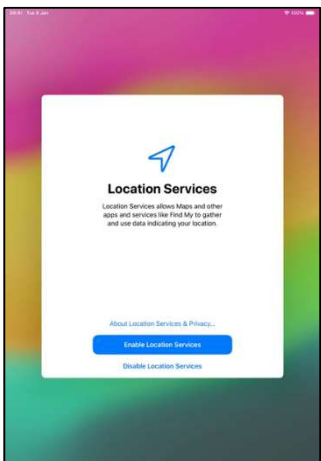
09:41 Tue 9 Jan

100%

Location Services

Location Services allows Maps and other apps and services like Find My to gather and use data indicating your location.

About Location Services & Privacy...

Enable Location Services

Disable Location Services